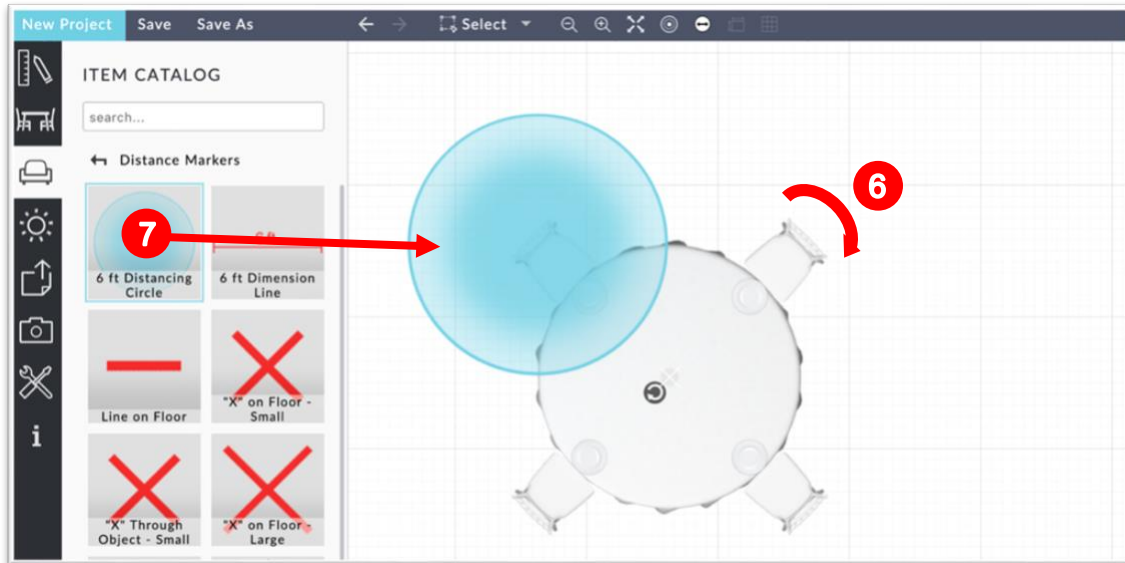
New Project Save Save As Select

ITEM CATALOG

search...

Distance Markers

6 ft Distancing Circle

6 ft Dimension Line

Line on Floor

"X" on Floor - Small

"X" Through Object - Small

"X" on Floor - Large

7

6

i